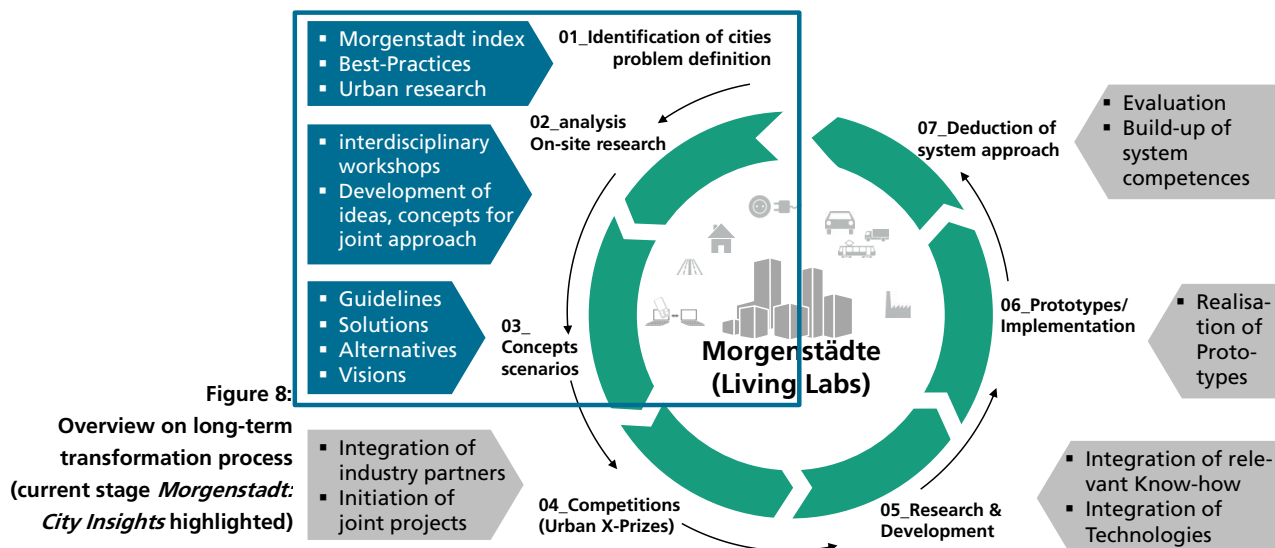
- Morgenstadt index
- Best-Practices
- Urban research

01_Identification of cities problem definition

02_analysis On-site research

- interdisciplinary workshops
- Development of ideas, concepts for joint approach

- Guidelines
- Solutions
- Alternatives
- Visions

03_ Concepts scenarios

07_Deduction of system approach

- Evaluation
- Build-up of system competences

06_Prototypes/ Implementation

- Realisation of Prototypes

Morgenstädte (Living Labs)

Figure 8: Overview on long-term transformation process (current stage *Morgenstadt: City Insights* highlighted)

- Integration of industry partners
- Initiation of joint projects

04_Competitions (Urban X-Prizes)

05_Research & Development

- Integration of relevant Know-how
- Integration of Technologies